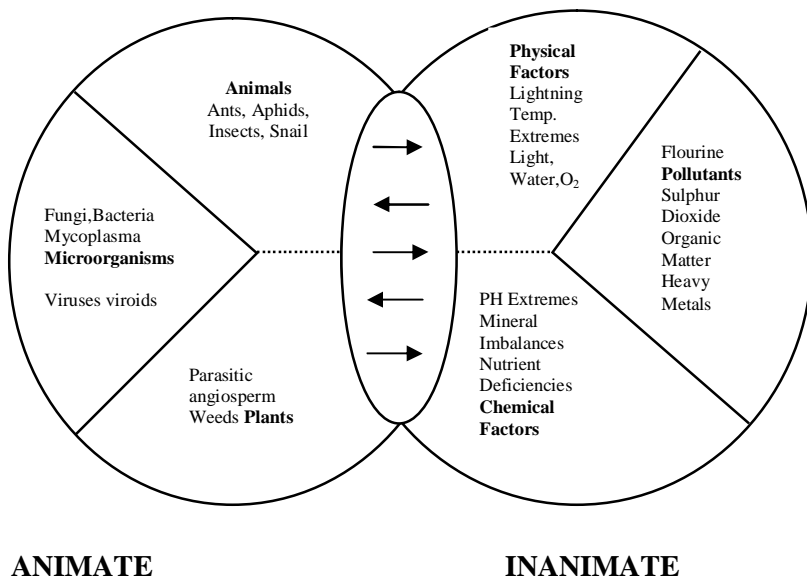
Animals
Ants, Aphids, Insects, Snail

Fungi,Bacteria
Mycoplasma
Microorganisms

Viruses viroids

Parasitic angiosperm
Weeds Plants

Physical Factors
Lightning
Temp. Extremes
Light,
Water,$O_2$

Flourine
Pollutants
Sulphur Dioxide
Organic Matter
Heavy Metals

PH Extremes
Mineral Imbalances
Nutrient Deficiencies
Chemical Factors

ANIMATE

INANIMATE